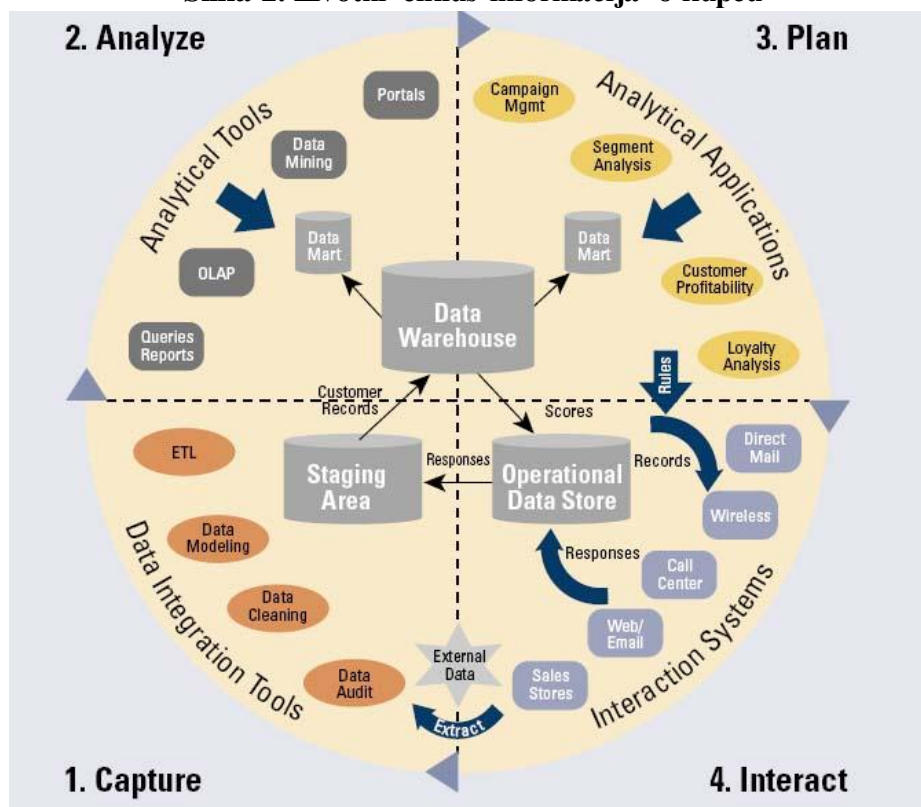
Slika 1: Životni ciklus informacija u kupcu

2. Analyze

3. Plan

Analytical Tools

Portals

Data Mining

Data Mart

OLAP

Queries Reports

Campaign Mgmt

Analytical Applications

Segment Analysis

Data Mart

Customer Profitability

Loyalty Analysis

Data Warehouse

Customer Records

Scores

Rules

ETL

Staging Area

Responses

Operational Data Store

Records

Direct Mail

Wireless

Data Modeling

Responses

Call Center

Data Cleaning

Data Integration Tools

Web/ Email

Interaction Systems

External Data

Data Audit

Sales Stores

Extract

1. Capture

4. Interact